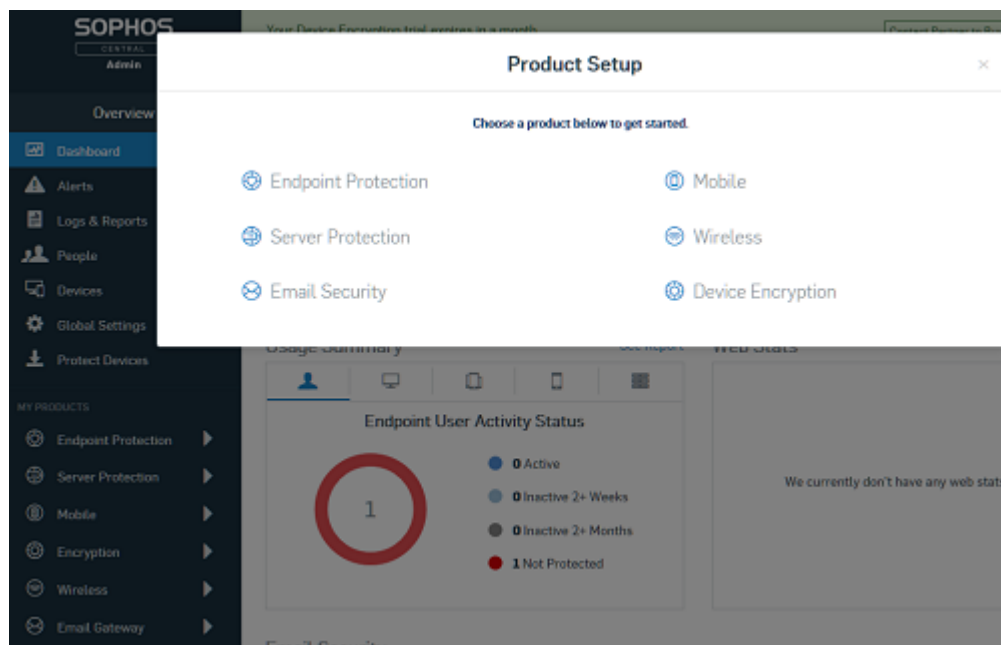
SOPHOS
CENTRAL
Admin

Overview

Dashboard
Alerts
Logs & Reports
People
Devices
Global Settings
Protect Devices

MY PRODUCTS
Endpoint Protection
Server Protection
Mobile
Encryption
Wireless
Email Gateway

Your Device Encryption trial expires in a month.

Product Setup

×

Choose a product below to get started.

Endpoint Protection
Server Protection
Email Security

Mobile
Wireless
Device Encryption

Usage Summary
See Report

Web Stats

Endpoint User Activity Status

1

0 Active
0 Inactive 2+ Weeks
0 Inactive 2+ Months
1 Not Protected

We currently don't have any web stat